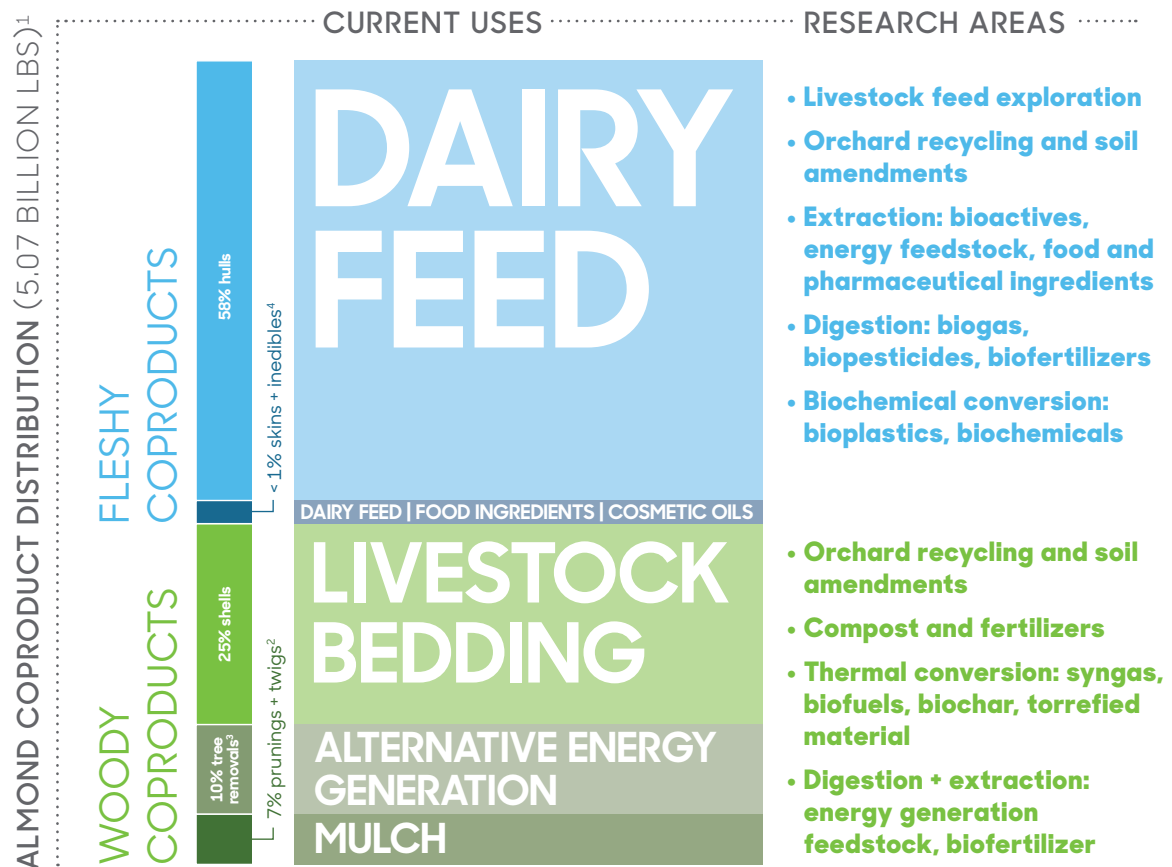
ALMOND COPRODUCT DISTRIBUTION (5.07 BILLION LBS)$^1$

CURRENT USES

RESEARCH AREAS

FLESHY COPRODUCTS

58% hulls

< 1% skins + inedibles$^4$

DAIRY FEED

DAIRY FEED | FOOD INGREDIENTS | COSMETIC OILS

• Livestock feed exploration
• Orchard recycling and soil amendments
• Extraction: bioactives, energy feedstock, food and pharmaceutical ingredients
• Digestion: biogas, biopesticides, biofertilizers
• Biochemical conversion: bioplastics, biochemicals

WOODY COPRODUCTS

25% shells

10% tree removals$^3$

7% prunings + twigs$^2$

LIVESTOCK BEDDING

ALTERNATIVE ENERGY GENERATION

MULCH

• Orchard recycling and soil amendments
• Compost and fertilizers
• Thermal conversion: syngas, biofuels, biochar, torrefied material
• Digestion + extraction: energy generation feedstock, biofertilizer